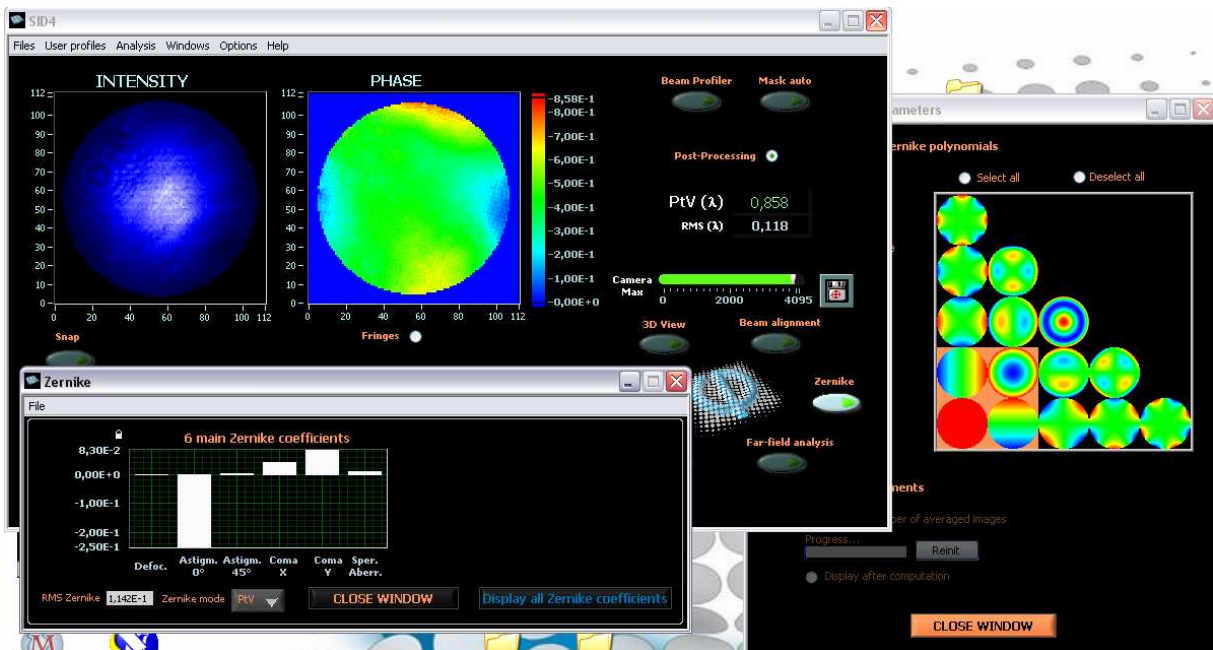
SID4

Files User profiles Analysis Windows Options Help

INTENSITY

112
100
90
80
70
60
50
40
30
20
10
0
0 20 40 60 80 100 112

PHASE

112
100
90
80
70
60
50
40
30
20
10
0
0 20 40 60 80 100 112

-8,58E-1
-8,00E-1
-7,00E-1
-6,00E-1
-5,00E-1
-4,00E-1
-3,00E-1
-2,00E-1
-1,00E-1
-0,00E+0

Beam Profiler

Mask auto

Post-Processing

PtV (λ) 0,858

RMS (λ) 0,118

Camera Max

0 2000 4095

Snap

Fringes

3D View

Beam alignment

Zernike

Far-field analysis

Zernike

File

6 main Zernike coefficients

8,30E-2
0,00E+0
-1,00E-1
-2,00E-1
-2,50E-1

Defoc. Astigm. 0° Astigm. 45° Coma X Coma Y Sper. Aberr.

RMS Zernike 1,142E-1 Zernike mode PtV

CLOSE WINDOW

Display all Zernike coefficients

ameters

rnike polynomials

Select all

Deselect all

nents

er of averaged images

Progress...

Reinit

Display after computation

CLOSE WINDOW